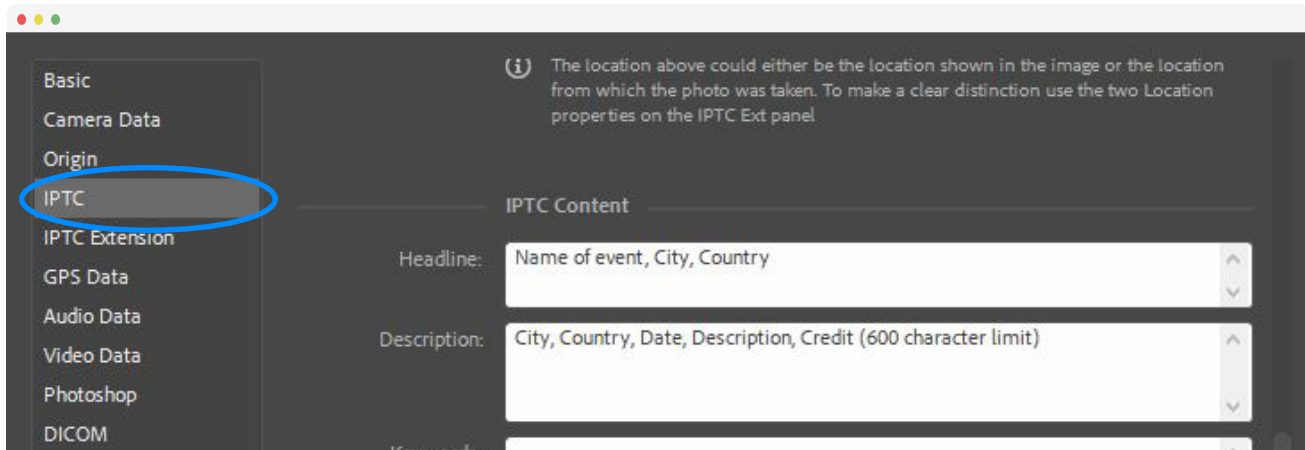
Basic
Camera Data
Origin
IPTC
IPTC Extension
GPS Data
Audio Data
Video Data
Photoshop
DICOM

The location above could either be the location shown in the image or the location from which the photo was taken. To make a clear distinction use the two Location properties on the IPTC Ext panel

IPTC Content

Headline: Name of event, City, Country

Description: City, Country, Date, Description, Credit (600 character limit)

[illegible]